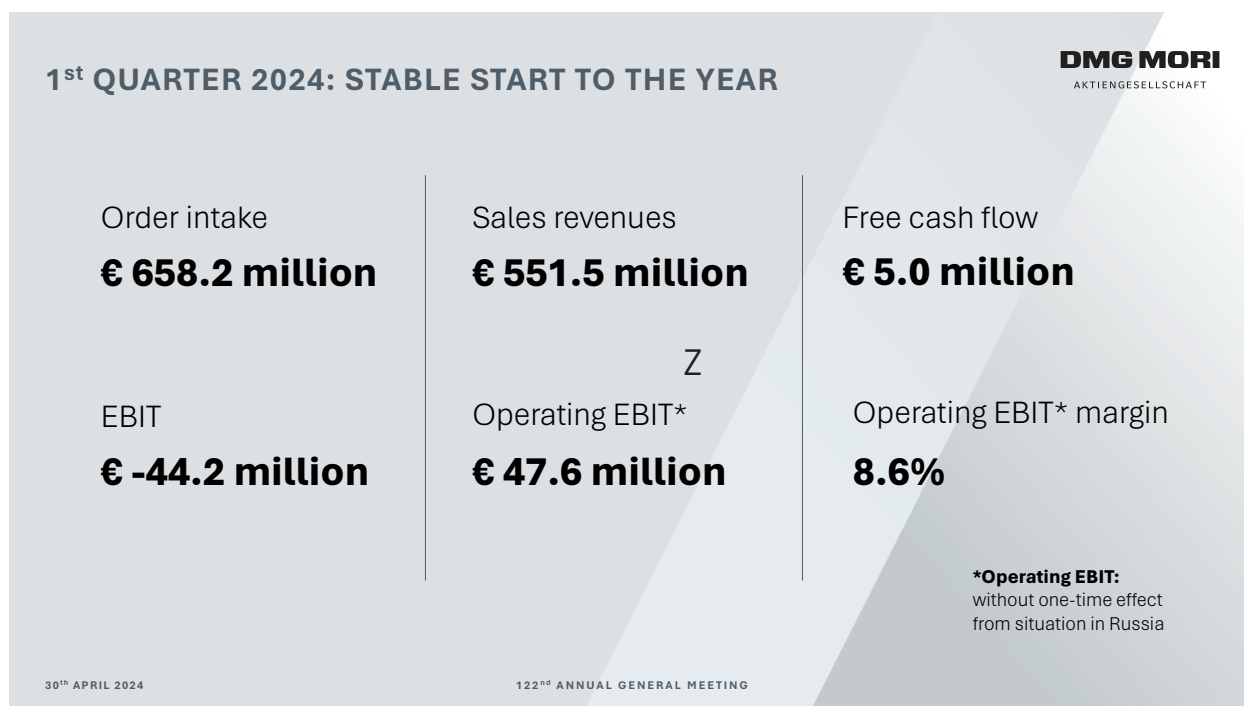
1$^{st}$ QUARTER 2024: STABLE START TO THE YEAR

DMG MORI
AKTIENGESELLSCHAFT

Order intake
€ 658.2 million

Sales revenues
€ 551.5 million

Free cash flow
€ 5.0 million

Z

EBIT
€ -44.2 million

Operating EBIT*
€ 47.6 million

Operating EBIT* margin
8.6%

*Operating EBIT:
without one-time effect from situation in Russia

30$^{th}$ APRIL 2024

122$^{nd}$ ANNUAL GENERAL MEETING